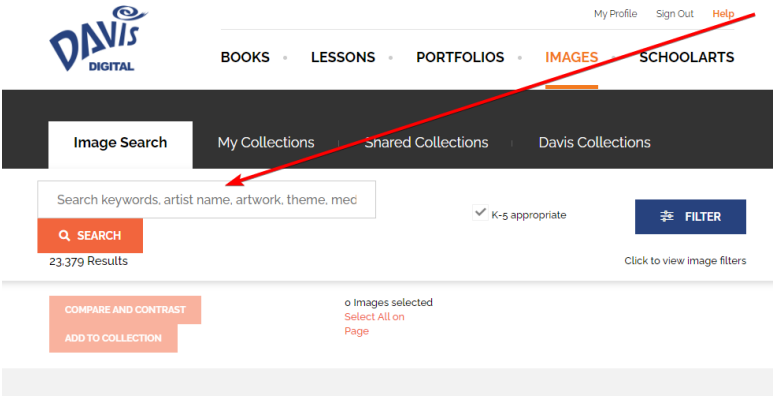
DAVIS DIGITAL

My Profile Sign Out Help

BOOKS LESSONS PORTFOLIOS IMAGES SCHOOLARTS

Image Search My Collections Shared Collections Davis Collections

Search keywords, artist name, artwork, theme, med

K-5 appropriate

FILTER

SEARCH

23,379 Results

Click to view image filters

COMPARE AND CONTRAST

ADD TO COLLECTION

0 Images selected
Select All on Page